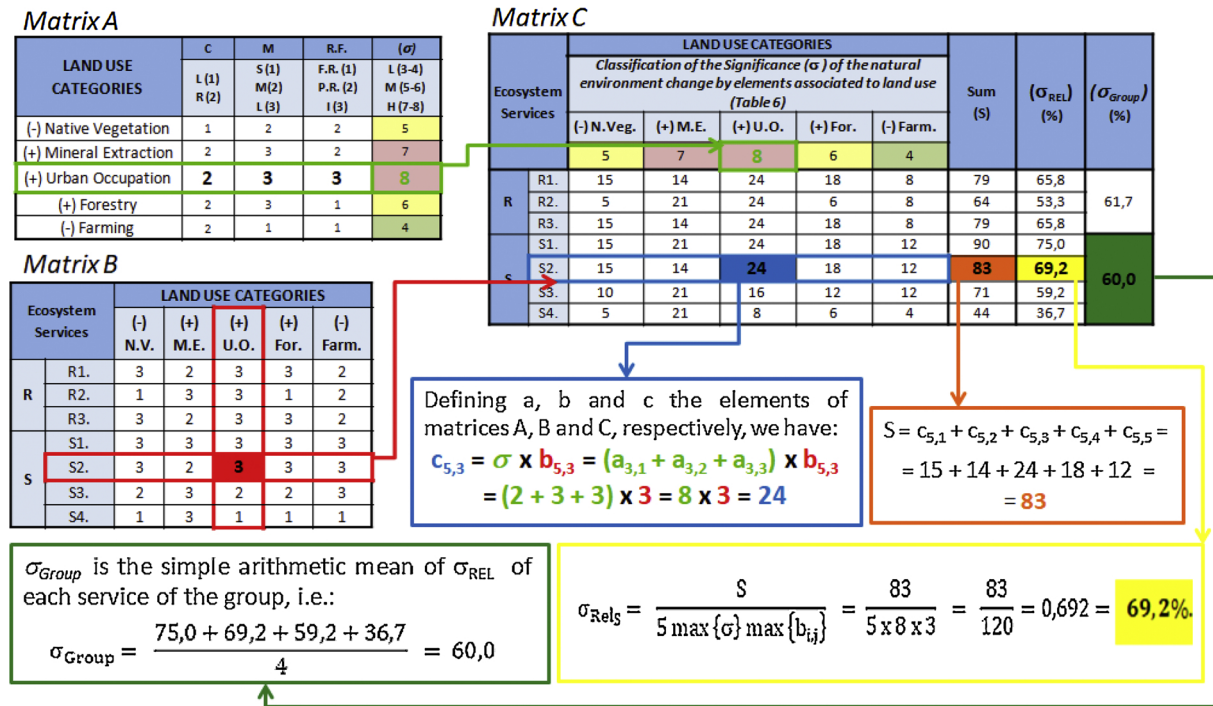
Matrix A

| LAND USE CATEGORIES | C<br>L (1)<br>R (2) | M<br>S (1)<br>M (2)<br>L (3) | R.F.<br>F.R. (1)<br>P.R. (2)<br>I (3) | ($\sigma$)<br>L (3-4)<br>M (5-6)<br>H (7-8) |
|---|---|---|---|---|
| (-) Native Vegetation | 1 | 2 | 2 | 5 |
| (+) Mineral Extraction | 2 | 3 | 2 | 7 |
| (+) Urban Occupation | 2 | 3 | 3 | 8 |
| (+) Forestry | 2 | 3 | 1 | 6 |
| (-) Farming | 2 | 1 | 1 | 4 |

Matrix B

| Ecosystem Services | | (-) N.V. | (+) M.E. | (+) U.O. | (+) For. | (-) Farm. |
|---|---|---|---|---|---|---|
| R | R1. | 3 | 2 | 3 | 3 | 2 |
| R | R2. | 1 | 3 | 3 | 1 | 2 |
| R | R3. | 3 | 2 | 3 | 3 | 2 |
| S | S1. | 3 | 3 | 3 | 3 | 3 |
| S | S2. | 3 | 2 | 3 | 3 | 3 |
| S | S3. | 2 | 3 | 2 | 2 | 3 |
| S | S4. | 1 | 3 | 1 | 1 | 1 |

Matrix C

LAND USE CATEGORIES
Classification of the Significance ($\sigma$) of the natural environment change by elements associated to land use (Table 6)

| Ecosystem Services | | (-) N.Veg. | (+) M.E. | (+) U.O. | (+) For. | (-) Farm. | Sum (S) | ($\sigma_{REL}$) (%) | ($\sigma_{Group}$) (%) |
|---|---|---|---|---|---|---|---|---|---|
| | | 5 | 7 | 8 | 6 | 4 | | | |
| R | R1. | 15 | 14 | 24 | 18 | 8 | 79 | 65,8 | 61,7 |
| R | R2. | 5 | 21 | 24 | 6 | 8 | 64 | 53,3 | |
| R | R3. | 15 | 14 | 24 | 18 | 8 | 79 | 65,8 | |
| S | S1. | 15 | 21 | 24 | 18 | 12 | 90 | 75,0 | 60,0 |
| S | S2. | 15 | 14 | 24 | 18 | 12 | 83 | 69,2 | |
| S | S3. | 10 | 21 | 16 | 12 | 12 | 71 | 59,2 | |
| S | S4. | 5 | 21 | 8 | 6 | 4 | 44 | 36,7 | |

Defining a, b and c the elements of matrices A, B and C, respectively, we have:
$c_{5,3} = \sigma \times b_{5,3} = (a_{3,1} + a_{3,2} + a_{3,3}) \times b_{5,3}$
$= (2 + 3 + 3) \times 3 = 8 \times 3 = 24$

$S = c_{5,1} + c_{5,2} + c_{5,3} + c_{5,4} + c_{5,5} =$
$= 15 + 14 + 24 + 18 + 12 =$
$= 83$

$\sigma_{Group}$ is the simple arithmetic mean of $\sigma_{REL}$ of each service of the group, i.e.:
$\sigma_{Group} = \frac{75,0 + 69,2 + 59,2 + 36,7}{4} = 60,0$

$\sigma_{Rel_S} = \frac{S}{5 \max\{\sigma\} \max\{b_{i,j}\}} = \frac{83}{5 \times 8 \times 3} = \frac{83}{120} = 0,692 = 69,2\%$